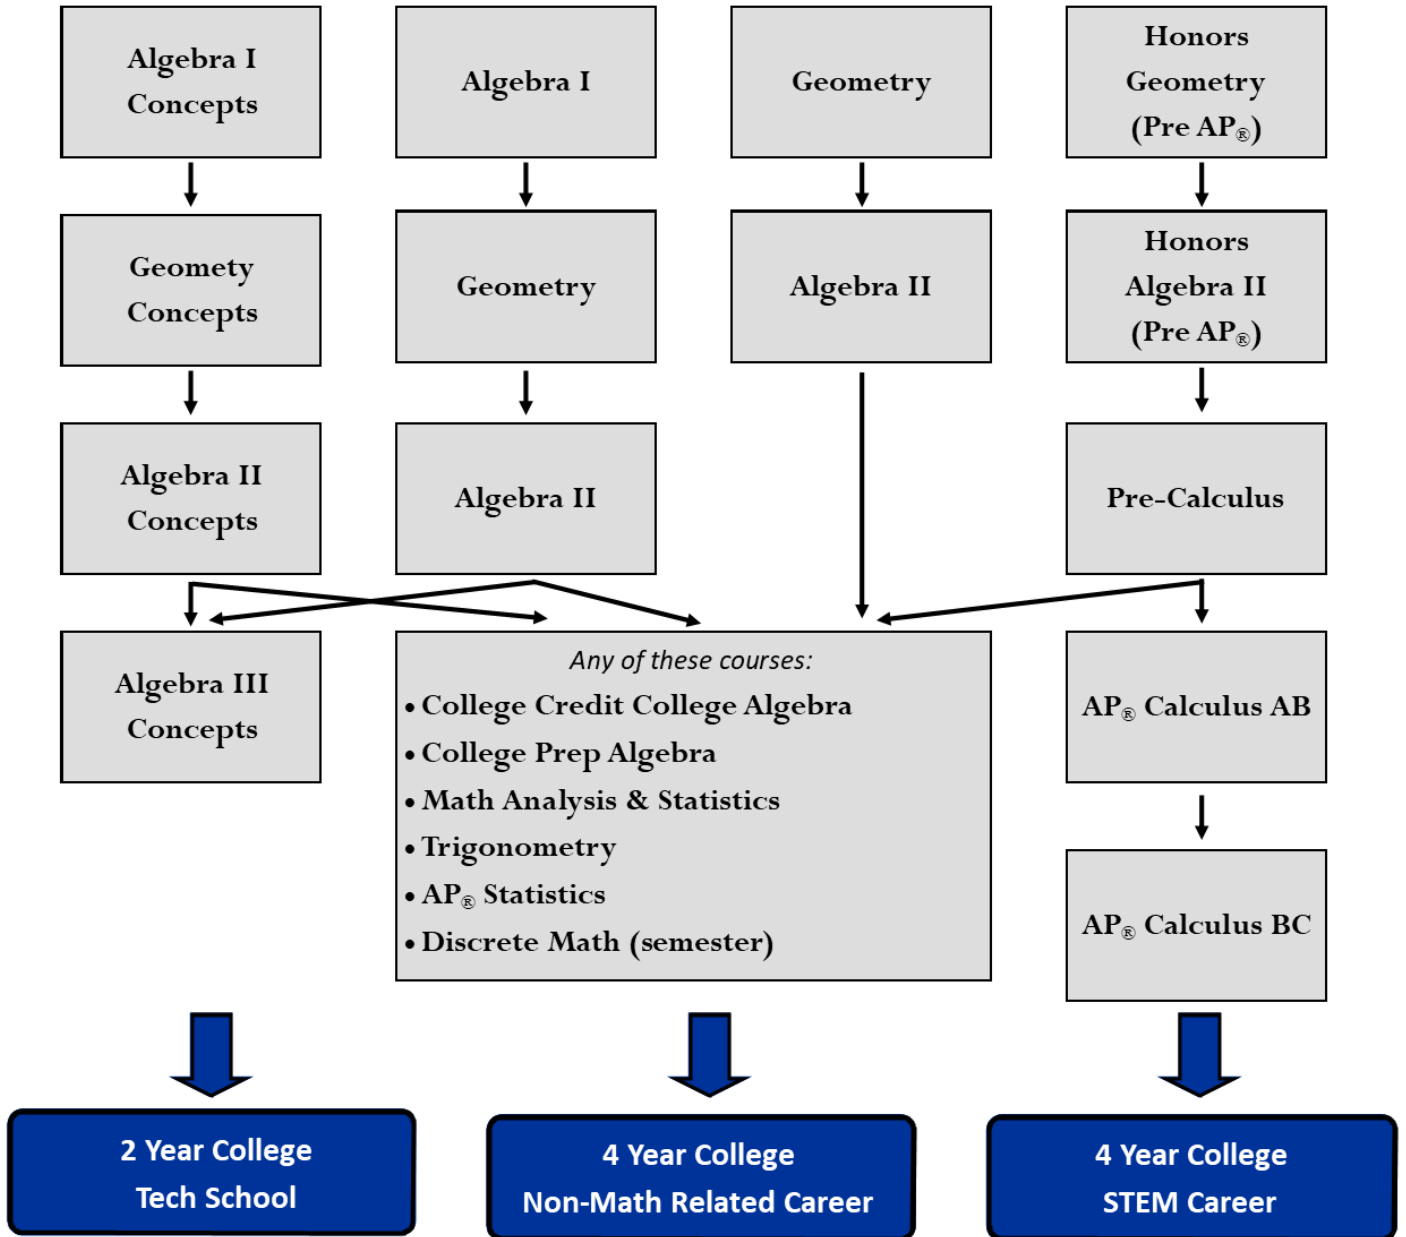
Algebra I Concepts

Algebra I

Geometry

Honors Geometry (Pre AP®)

Geomety Concepts

Geometry

Algebra II

Honors Algebra II (Pre AP®)

Algebra II Concepts

Algebra II

Pre-Calculus

Algebra III Concepts

Any of these courses:
• College Credit College Algebra
• College Prep Algebra
• Math Analysis & Statistics
• Trigonometry
• AP® Statistics
• Discrete Math (semester)

AP® Calculus AB

AP® Calculus BC

2 Year College
Tech School

4 Year College
Non-Math Related Career

4 Year College
STEM Career